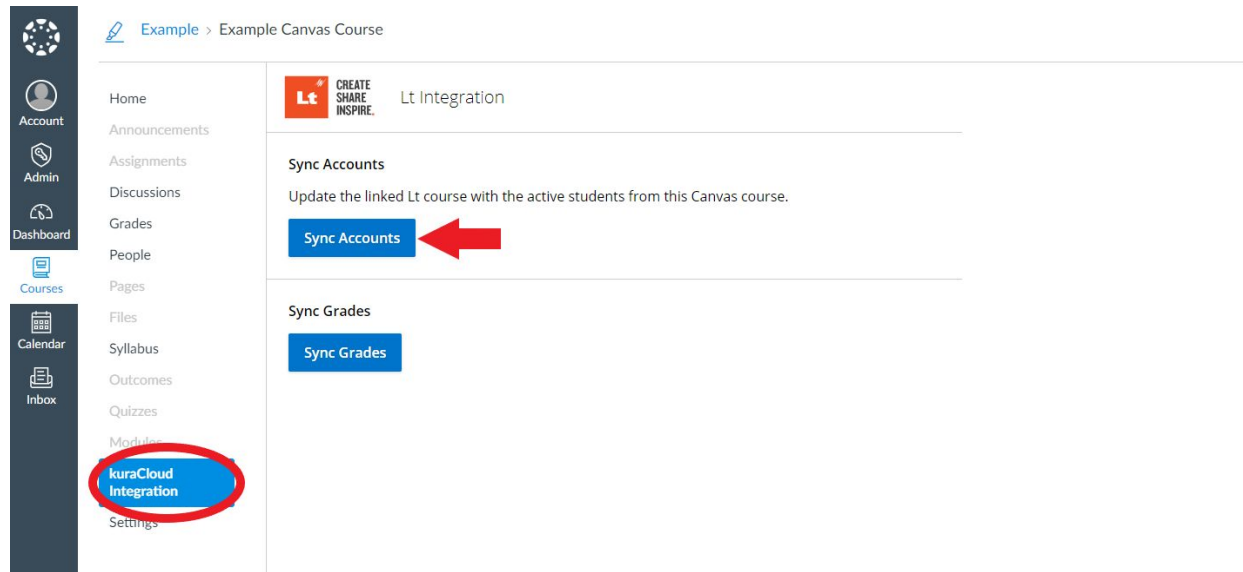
Account
Admin
Dashboard
Courses
Calendar
Inbox

Example > Example Canvas Course

Home
Announcements
Assignments
Discussions
Grades
People
Pages
Files
Syllabus
Outcomes
Quizzes
Modules
kuraCloud Integration
Settings

Lt CREATE SHARE INSPIRE.

Lt Integration

Sync Accounts

Update the linked Lt course with the active students from this Canvas course.

Sync Accounts

Sync Grades

Sync Grades